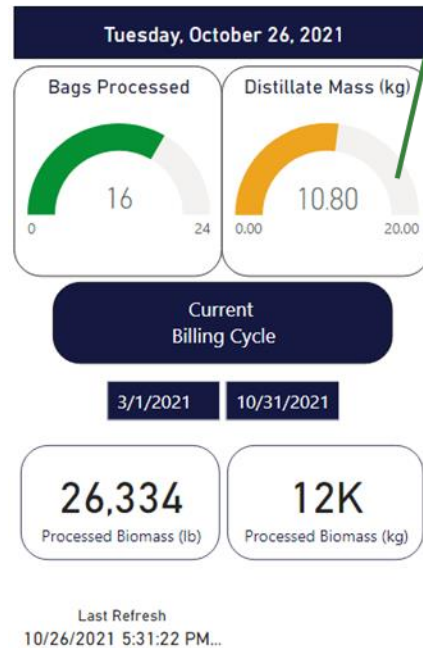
Tuesday, October 26, 2021

Bags Processed

16

0 24

Distillate Mass (kg)

10.80

0.00 20.00

Current Billing Cycle

3/1/2021 10/31/2021

26,334
Processed Biomass (lb)

12K
Processed Biomass (kg)

Last Refresh
10/26/2021 5:31:22 PM...